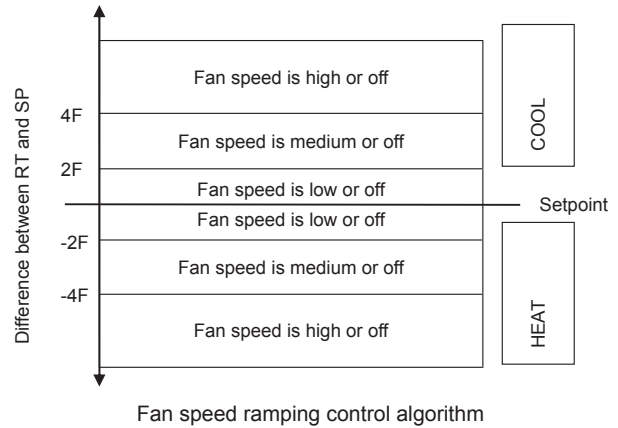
Difference between RT and SP

Fan speed is high or off

4F

Fan speed is medium or off

2F

Fan speed is low or off

Setpoint

Fan speed is low or off

-2F

Fan speed is medium or off

-4F

Fan speed is high or off

COOL

HEAT

Fan speed ramping control algorithm